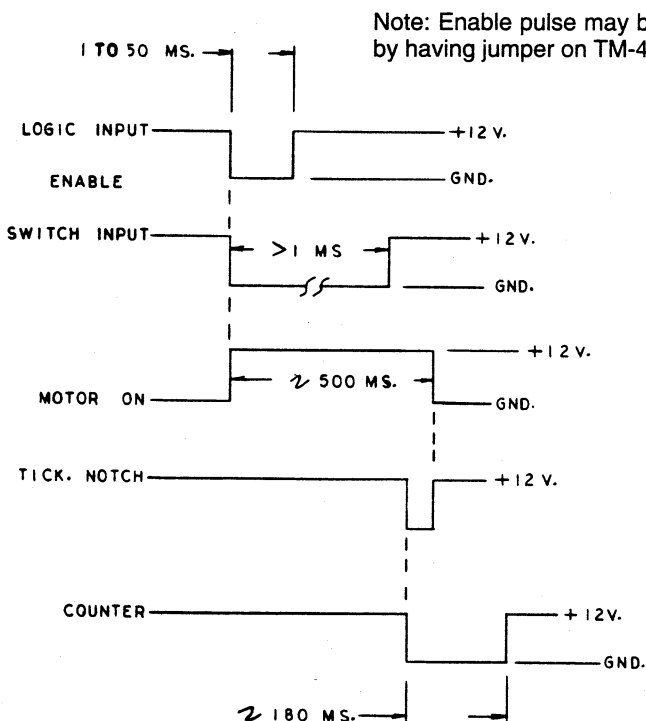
Note: Enable pulse may b
by having jumper on TM-4

1 TO 50 MS.

LOGIC INPUT
ENABLE
+12 V.
GND.

SWITCH INPUT
>1 MS
+12 V.
GND.

MOTOR ON
≈ 500 MS.
+12 V.
GND.

TICK. NOTCH
+12 V.

COUNTER
+12V.
GND.

≈ 180 MS.